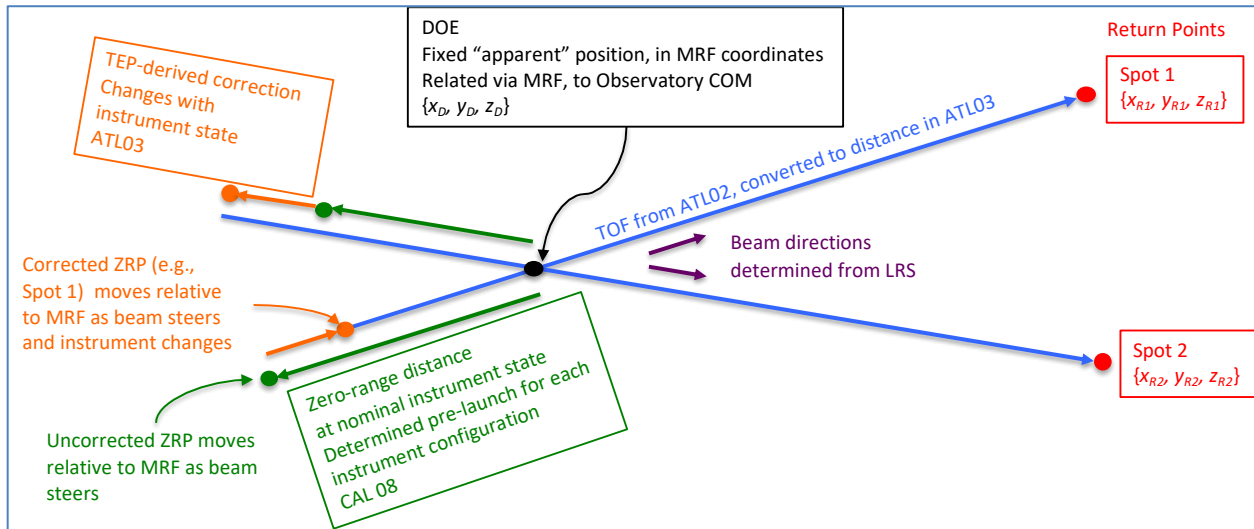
DOE
Fixed “apparent” position, in MRF coordinates
Related via MRF, to Observatory COM
$\{x_D, y_D, z_D\}$

Return Points

TEP-derived correction
Changes with instrument state
ATL03

Spot 1
$\{x_{R1}, y_{R1}, z_{R1}\}$

TOF from ATL02, converted to distance in ATL03

Beam directions determined from LRS

Corrected ZRP (e.g., Spot 1) moves relative to MRF as beam steers and instrument changes

Zero-range distance at nominal instrument state
Determined pre-launch for each instrument configuration
CAL 08

Spot 2
$\{x_{R2}, y_{R2}, z_{R2}\}$

Uncorrected ZRP moves relative to MRF as beam steers